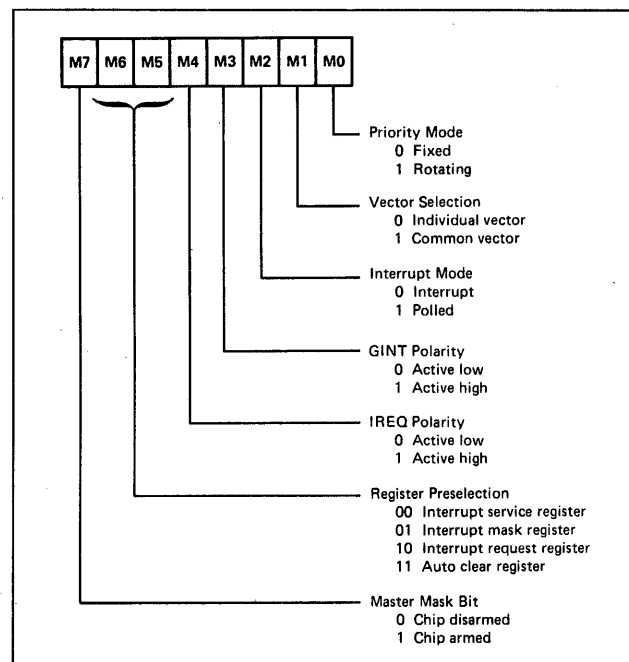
| M7 | M6 | M5 | M4 | M3 | M2 | M1 | M0 |
|---|---|---|---|---|---|---|---|

Priority Mode
0 Fixed
1 Rotating

Vector Selection
0 Individual vector
1 Common vector

Interrupt Mode
0 Interrupt
1 Polled

GINT Polarity
0 Active low
1 Active high

IREQ Polarity
0 Active low
1 Active high

Register Preselection
00 Interrupt service register
01 Interrupt mask register
10 Interrupt request register
11 Auto clear register

Master Mask Bit
0 Chip disarmed
1 Chip armed